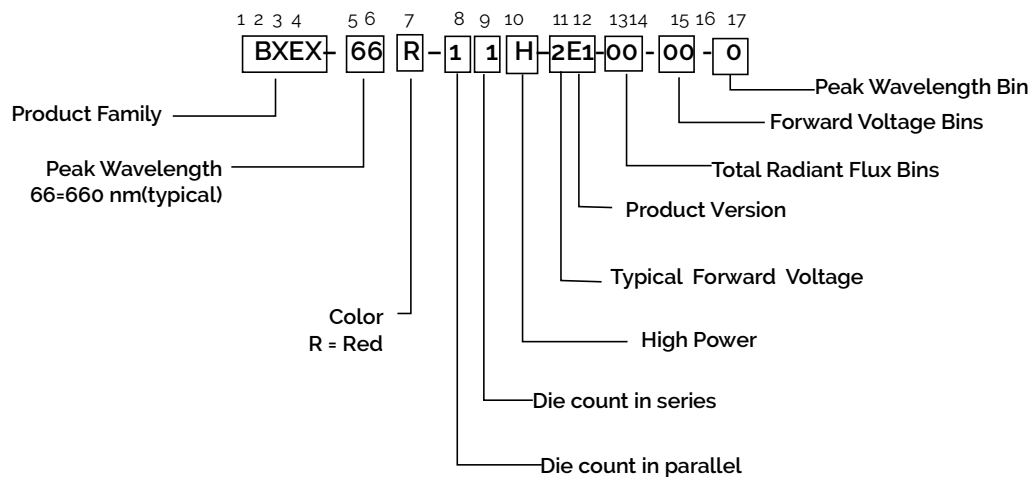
1 2 3 4 5 6 7 8 9 10 11 12 13 14 15 16 17

BXEX - 66 R - 1 1 H - 2 E 1 - 00 - 00 - 0

Peak Wavelength Bin

Forward Voltage Bins

Total Radiant Flux Bins

Product Version

Typical Forward Voltage

High Power

Die count in series

Die count in parallel

Product Family

Peak Wavelength
66=660 nm(typical)

Color
R = Red